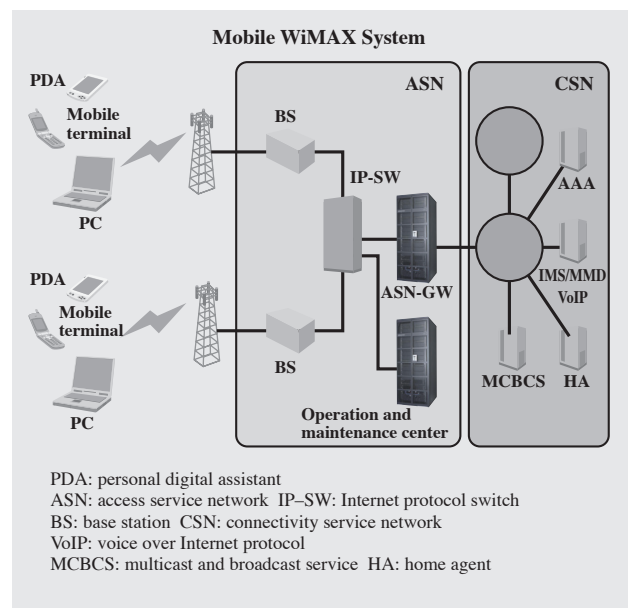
Mobile WiMAX System

PDA
Mobile terminal
PC

PDA
Mobile terminal
PC

ASN
BS
IP-SW
ASN-GW
BS
Operation and maintenance center

CSN
AAA
IMS/MMD
VoIP
MCBCS
HA

PDA: personal digital assistant
ASN: access service network IP–SW: Internet protocol switch
BS: base station CSN: connectivity service network
VoIP: voice over Internet protocol
MCBCS: multicast and broadcast service HA: home agent